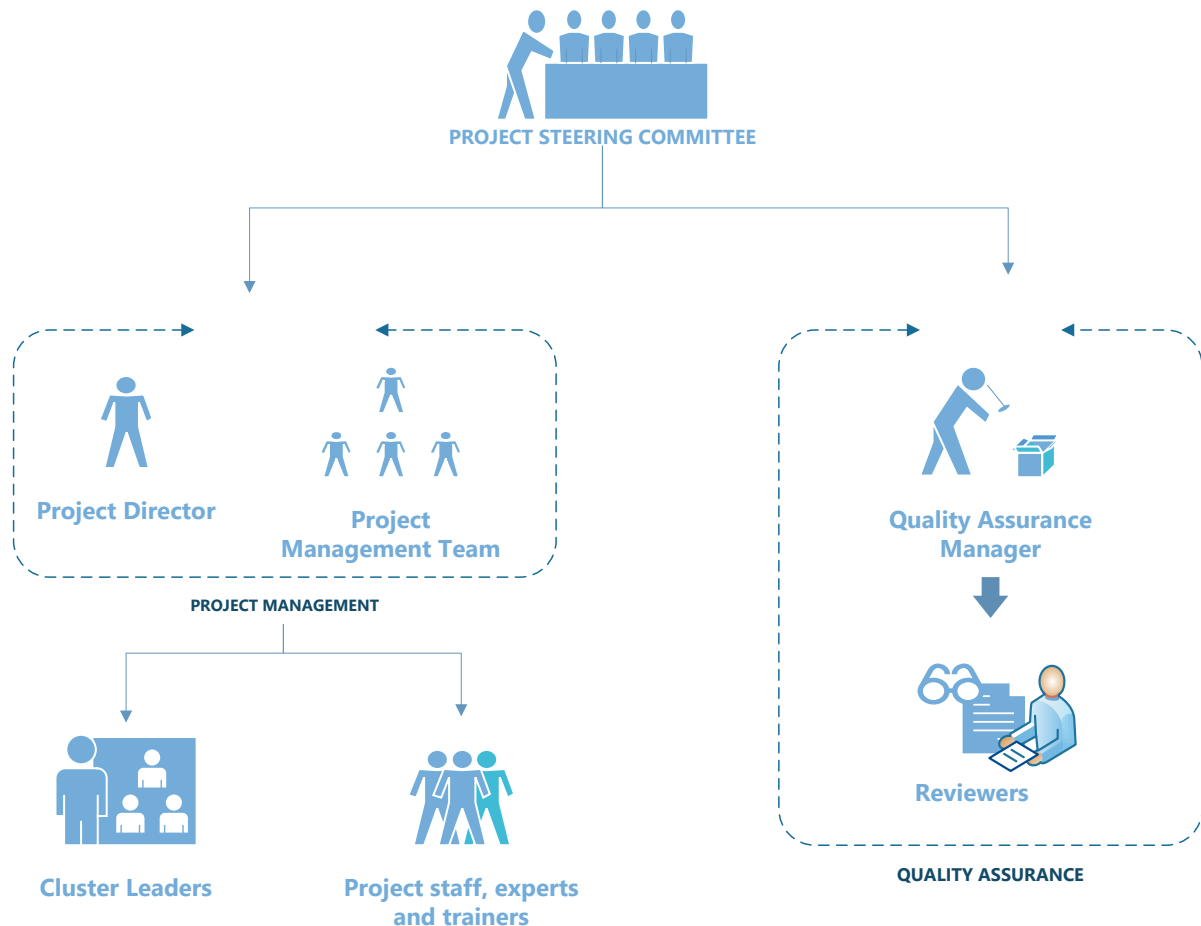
PROJECT STEERING COMMITTEE

Project Director

Project Management Team

PROJECT MANAGEMENT

Quality Assurance Manager

Reviewers

QUALITY ASSURANCE

Cluster Leaders

Project staff, experts and trainers